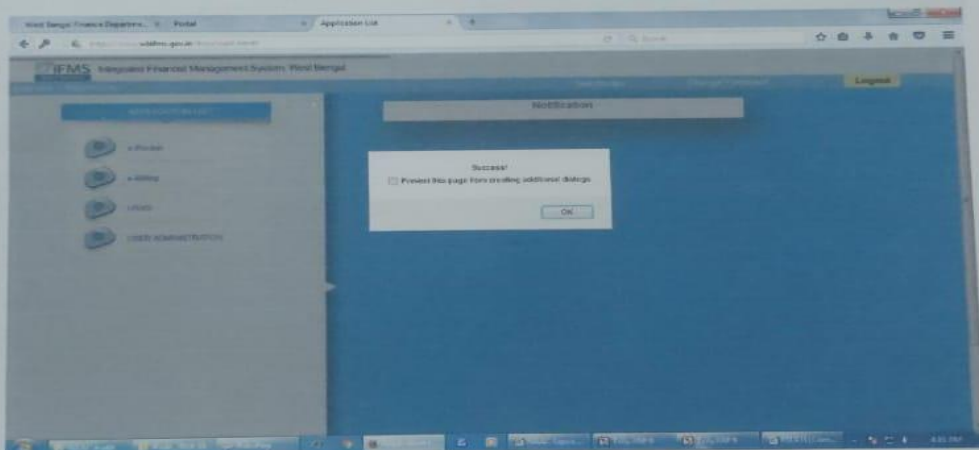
West Bengal Finance Departm... × Portal × Application List × +

wbifms.gov.in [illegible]

Search

IFMS Integrated Financial Management System: West Bengal

Logout

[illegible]

Notification

e-Pension

e-Billing

HRMS

USER ADMINISTRATION

Success!

Prevent this page from creating additional dialogs

OK